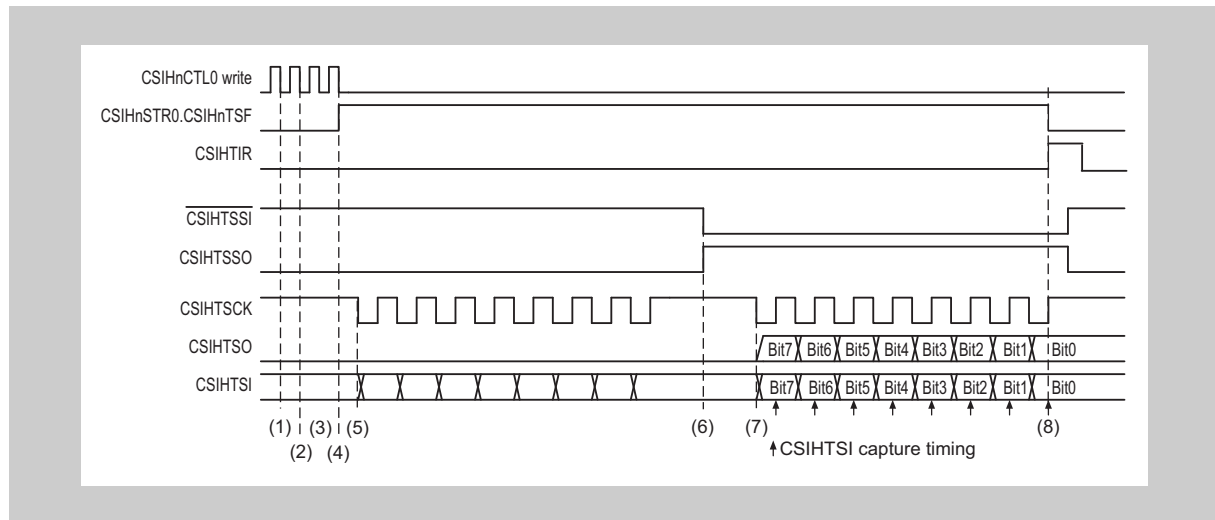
CSIHnCTL0 write
CSIHnSTR0.CSIHnTSF
CSIHTIR
$\overline{\text{CSIHTSSI}}$
CSIHTSSO
CSIHTSCK
CSIHTSO
CSIHTSI

Bit7 Bit6 Bit5 Bit4 Bit3 Bit2 Bit1 Bit0
Bit7 Bit6 Bit5 Bit4 Bit3 Bit2 Bit1 Bit0

(1) (2) (3) (4) (5) (6) (7) (8)

CSIHTSI capture timing